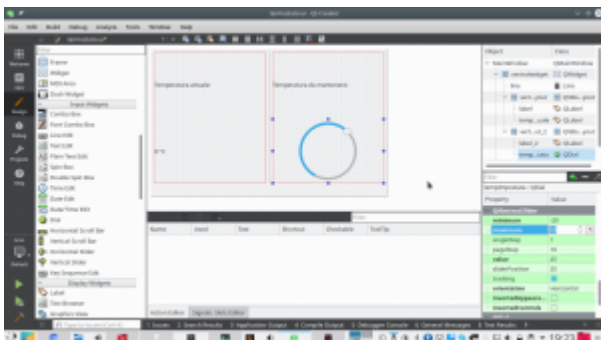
File Edit Build Debug Analyze Tools Window Help

Frame
Widget
MDI Area
Dock Widget
Input Widgets
Combo Box
Font Combo Box
Line Edit
Text Edit
Plain Text Edit
Spin Box
Double Spin Box
Time Edit
Date Edit
Date/Time Edit
Dial
Horizontal Scroll Bar
Vertical Scroll Bar
Horizontal Slider
Vertical Slider
Key Sequence Edit
Display Widgets
Label
Text Browser
Graphics View

Temperatura attuale
Temperatura da mantenere
°C

Name Used Text Shortcut Checkable ToolTip

Action Editor Signals Slots Editor

Object Class
MainWindow QMainWindow
centralwidget QWidget
Property Value
minimum
maximum
singleStep
pageStep
value
sliderPosition
tracking
orientation
invertedAppearance
invertedControls

1 Issues 2 Search Results 3 Application Output 4 Compile Output 5 Debugger Console 6 General Messages 8 Test Results

19:23